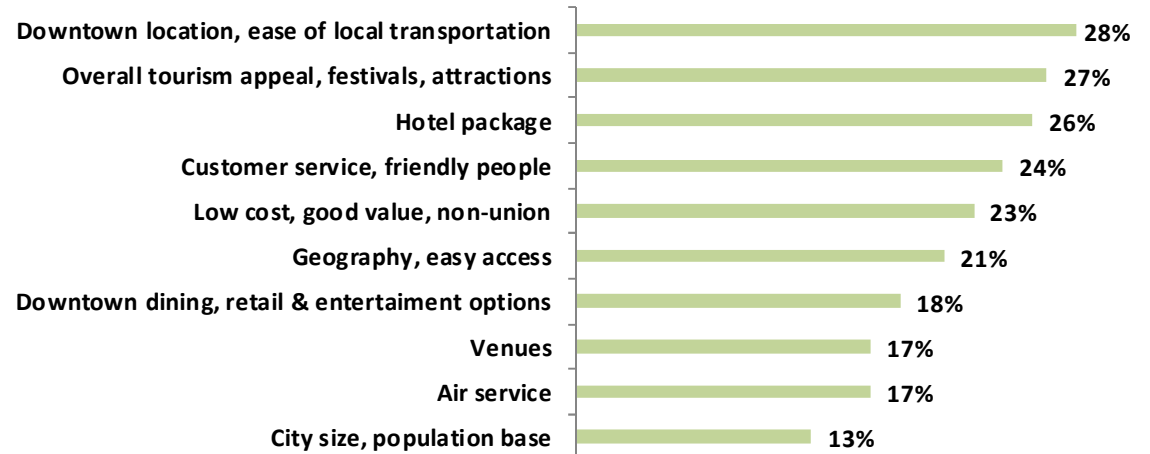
Downtown location, ease of local transportation 28%
Overall tourism appeal, festivals, attractions 27%
Hotel package 26%
Customer service, friendly people 24%
Low cost, good value, non-union 23%
Geography, easy access 21%
Downtown dining, retail & entertaiment options 18%
Venues 17%
Air service 17%
City size, population base 13%